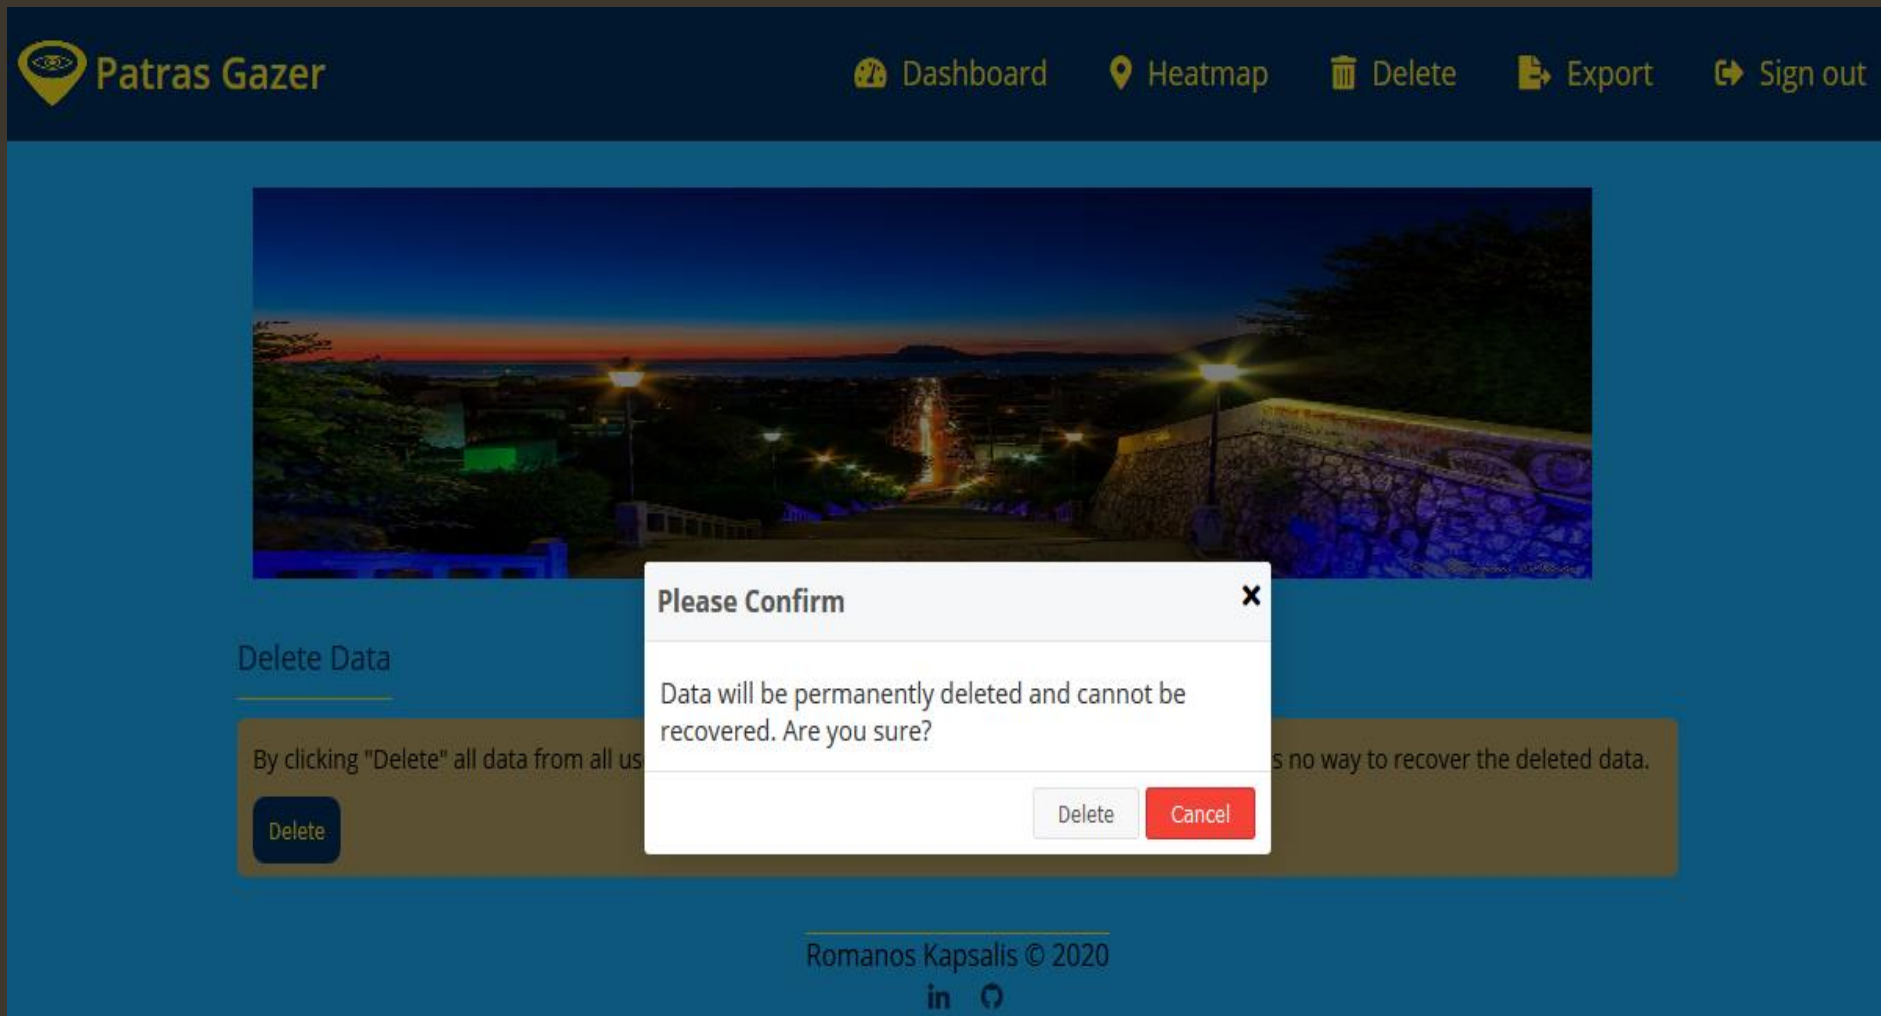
Patras Gazer

Dashboard Heatmap Delete Export Sign out

Please Confirm ×

Data will be permanently deleted and cannot be recovered. Are you sure?

Delete Cancel

Delete Data

By clicking "Delete" all data from all us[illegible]s no way to recover the deleted data.

Delete

Romanos Kapsalis © 2020